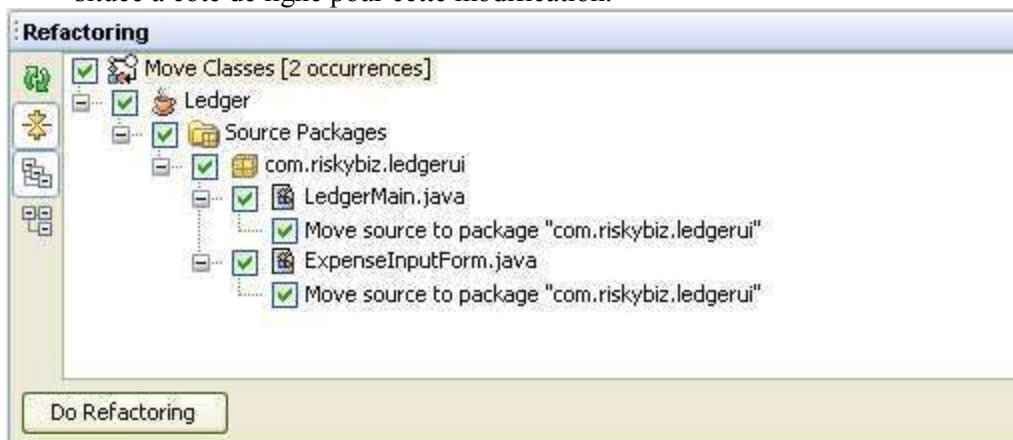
Refactoring

Move Classes [2 occurrences]

Ledger

Source Packages

com.riskybiz.ledgerui

LedgerMain.java

Move source to package "com.riskybiz.ledgerui"

ExpenseInputForm.java

Move source to package "com.riskybiz.ledgerui"

Do Refactoring